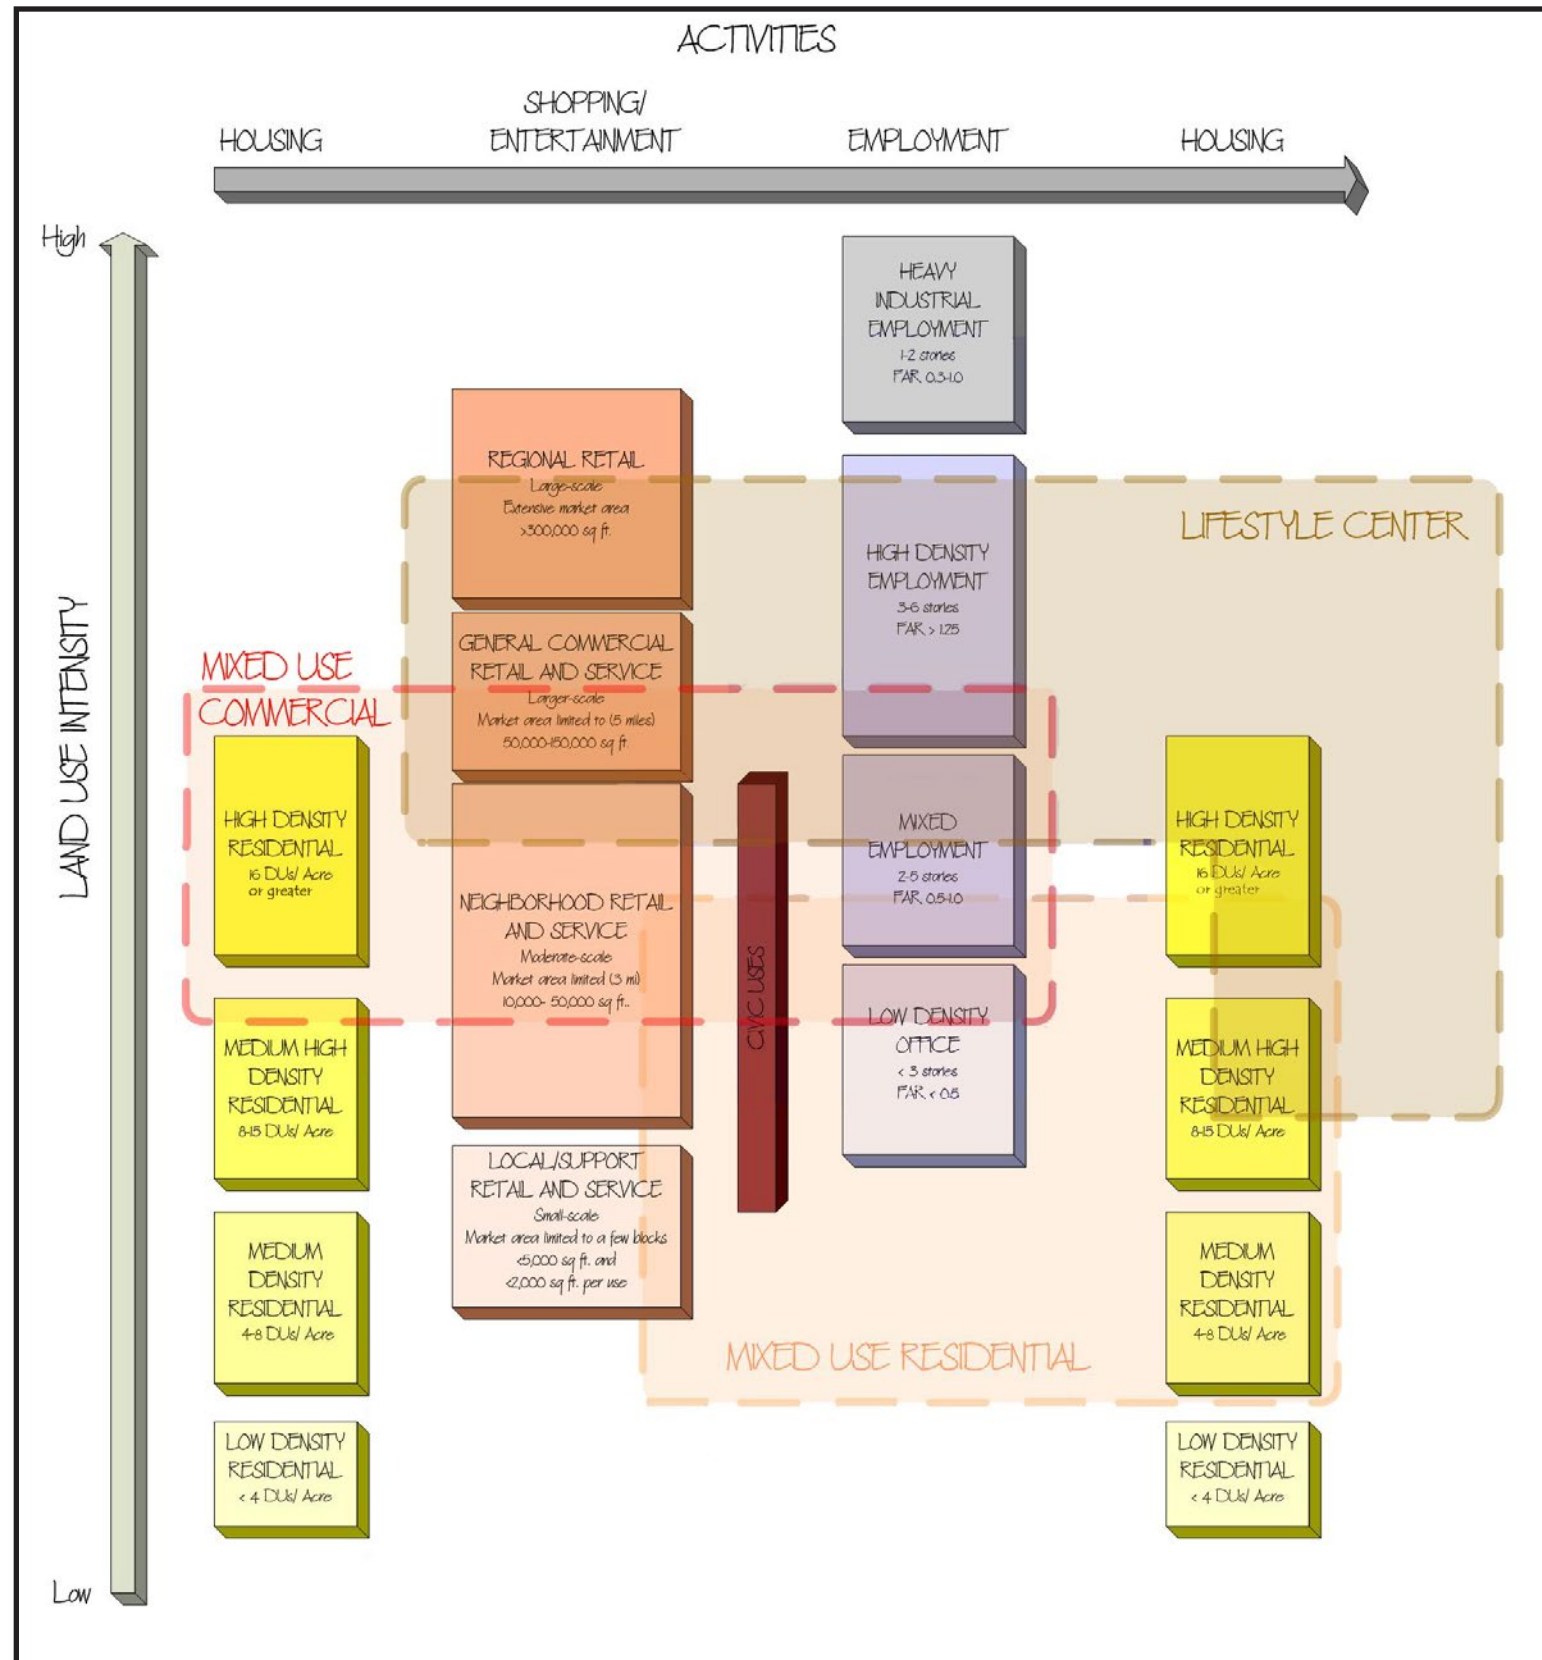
ACTIVITIES

HOUSING

SHOPPING/ ENTERTAINMENT

EMPLOYMENT

HOUSING

High

LAND USE INTENSITY

Low

HEAVY INDUSTRIAL EMPLOYMENT
1-2 stories
FAR 0.3-1.0

REGIONAL RETAIL
Large-scale
Extensive market area
>300,000 sq ft.

LIFESTYLE CENTER

HIGH DENSITY EMPLOYMENT
3-6 stories
FAR > 1.25

GENERAL COMMERCIAL RETAIL AND SERVICE
Larger-scale
Market area limited to (5 miles)
50,000-150,000 sq ft.

MIXED USE COMMERCIAL

HIGH DENSITY RESIDENTIAL
16 DUs/ Acre or greater

NEIGHBORHOOD RETAIL AND SERVICE
Moderate-scale
Market area limited (3 mi)
10,000- 50,000 sq ft..

CIVIC USES

MIXED EMPLOYMENT
2-5 stories
FAR 0.5-1.0

HIGH DENSITY RESIDENTIAL
16 DUs/ Acre or greater

MEDIUM HIGH DENSITY RESIDENTIAL
8-15 DUs/ Acre

LOW DENSITY OFFICE
< 3 stories
FAR < 0.5

MEDIUM HIGH DENSITY RESIDENTIAL
8-15 DUs/ Acre

LOCAL/SUPPORT RETAIL AND SERVICE
Small-scale
Market area limited to a few blocks
<5,000 sq ft. and
<2,000 sq ft. per use

MEDIUM DENSITY RESIDENTIAL
4-8 DUs/ Acre

MIXED USE RESIDENTIAL

MEDIUM DENSITY RESIDENTIAL
4-8 DUs/ Acre

LOW DENSITY RESIDENTIAL
< 4 DUs/ Acre

LOW DENSITY RESIDENTIAL
< 4 DUs/ Acre